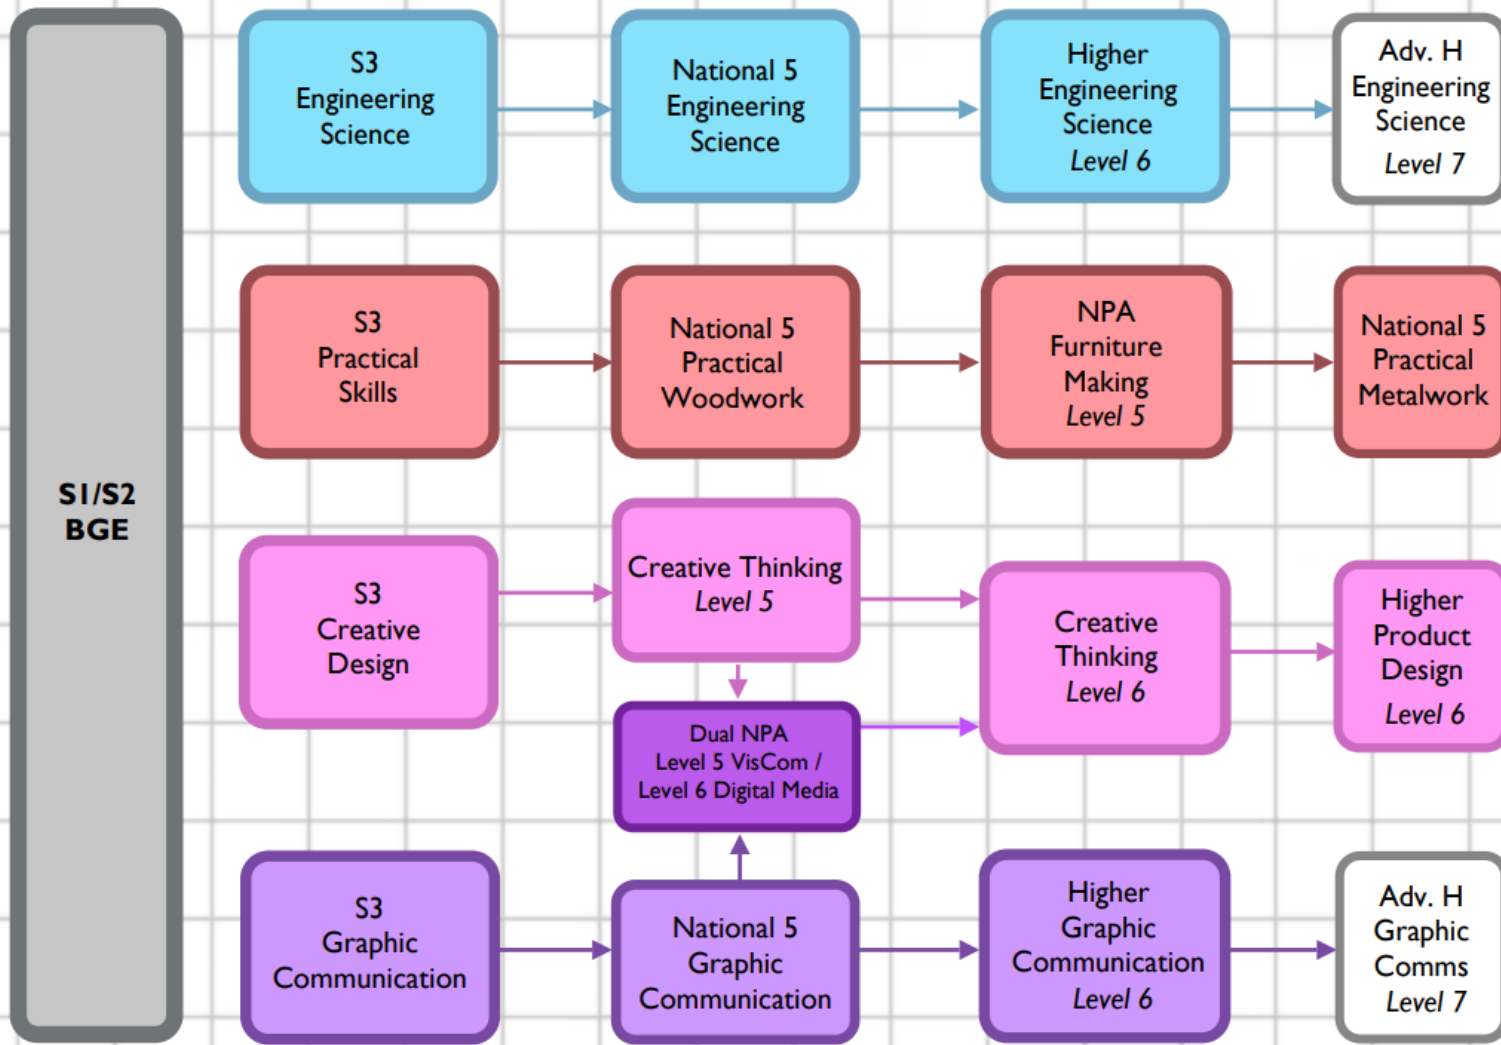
S1/S2
BGE

S3
Engineering
Science

National 5
Engineering
Science

Higher
Engineering
Science
Level 6

Adv. H
Engineering
Science
Level 7

S3
Practical
Skills

National 5
Practical
Woodwork

NPA
Furniture
Making
Level 5

National 5
Practical
Metalwork

S3
Creative
Design

Creative Thinking
Level 5

Dual NPA
Level 5 VisCom /
Level 6 Digital Media

Creative
Thinking
Level 6

Higher
Product
Design
Level 6

S3
Graphic
Communication

National 5
Graphic
Communication

Higher
Graphic
Communication
Level 6

Adv. H
Graphic
Comms
Level 7